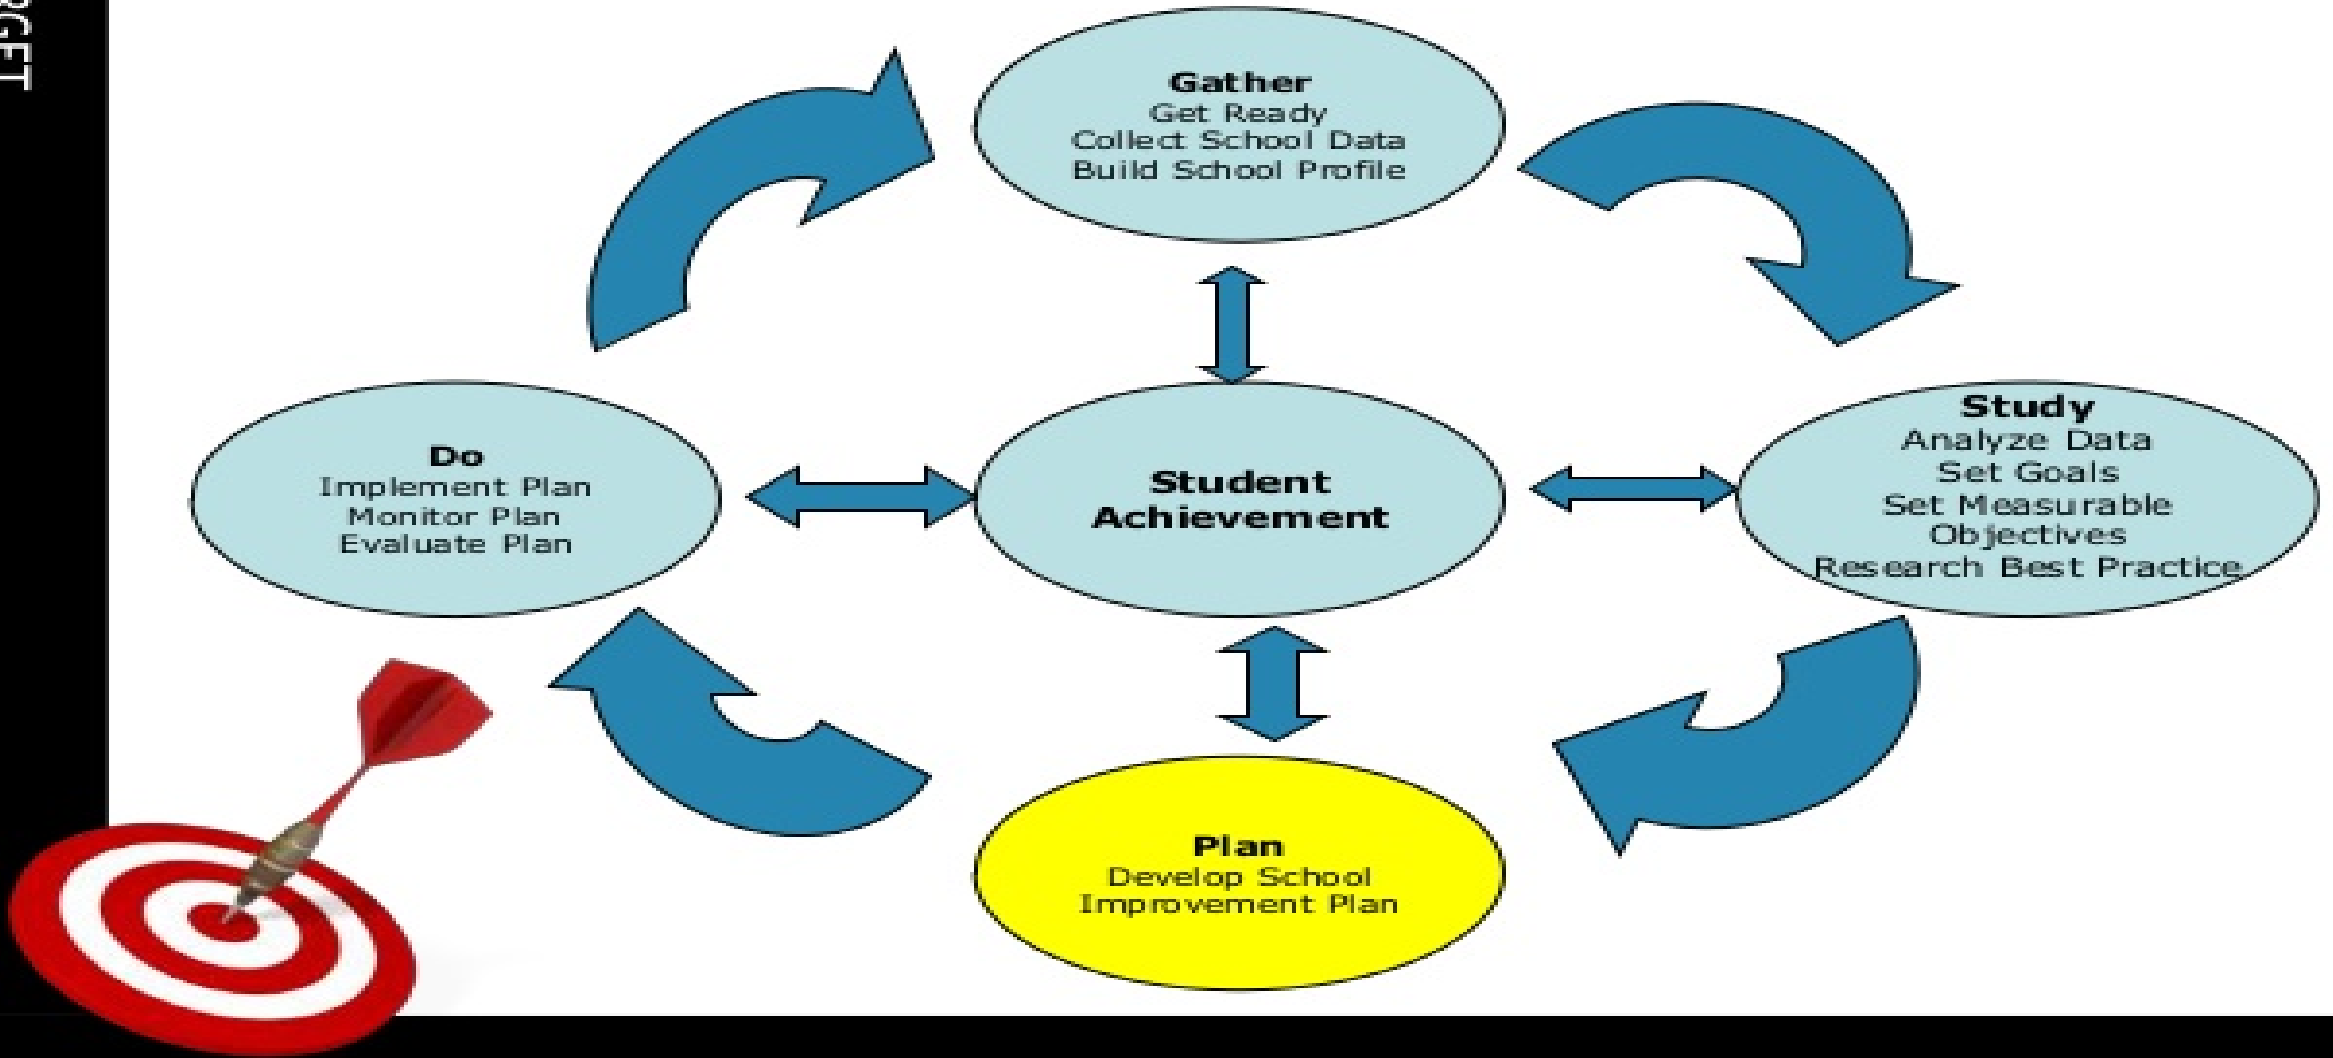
RGET

Gather
Get Ready
Collect School Data
Build School Profile

Do
Implement Plan
Monitor Plan
Evaluate Plan

Student Achievement

Study
Analyze Data
Set Goals
Set Measurable Objectives
Research Best Practice

Plan
Develop School Improvement Plan